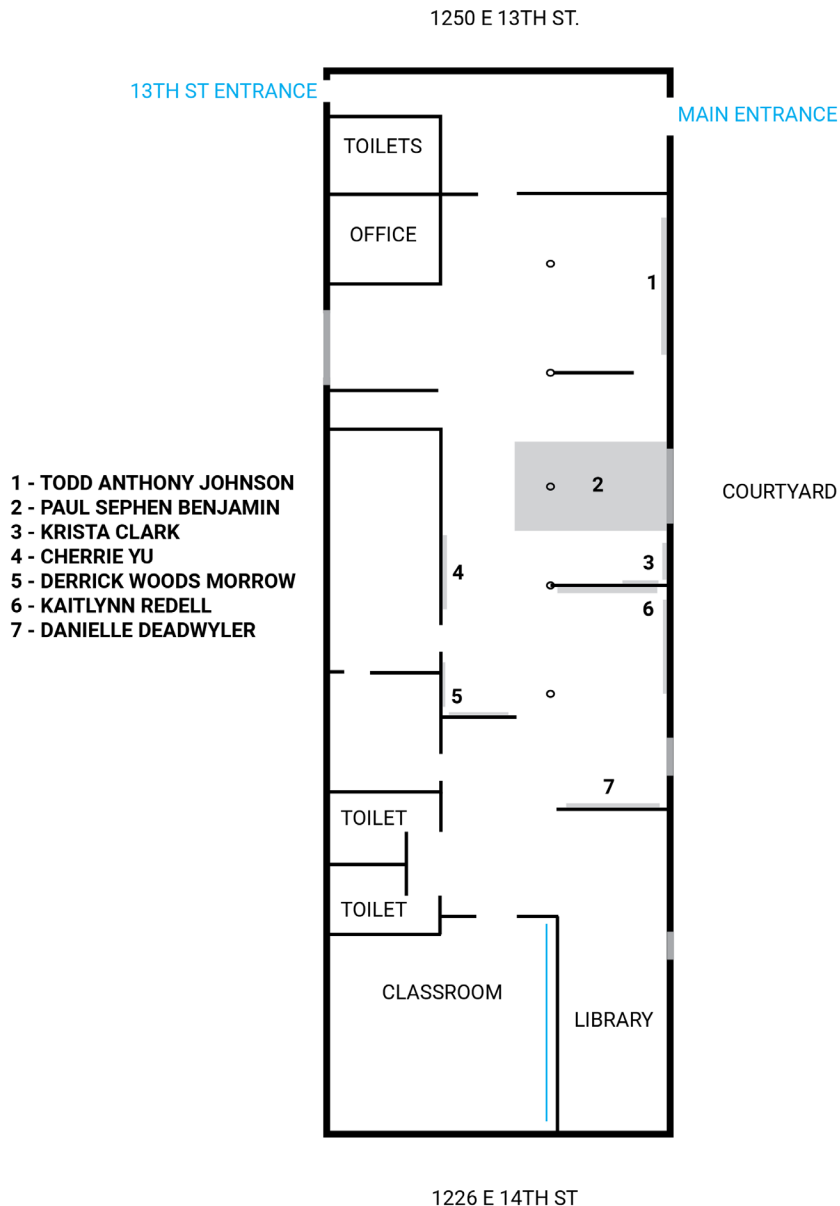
1250 E 13TH ST.

13TH ST ENTRANCE

MAIN ENTRANCE

TOILETS

OFFICE

1

1 - TODD ANTHONY JOHNSON
2 - PAUL SEPHEN BENJAMIN
3 - KRISTA CLARK
4 - CHERRIE YU
5 - DERRICK WOODS MORROW
6 - KAITLYNN REDELL
7 - DANIELLE DEADWYLER

2

COURTYARD

3

4

6

5

7

TOILET

TOILET

CLASSROOM

LIBRARY

1226 E 14TH ST